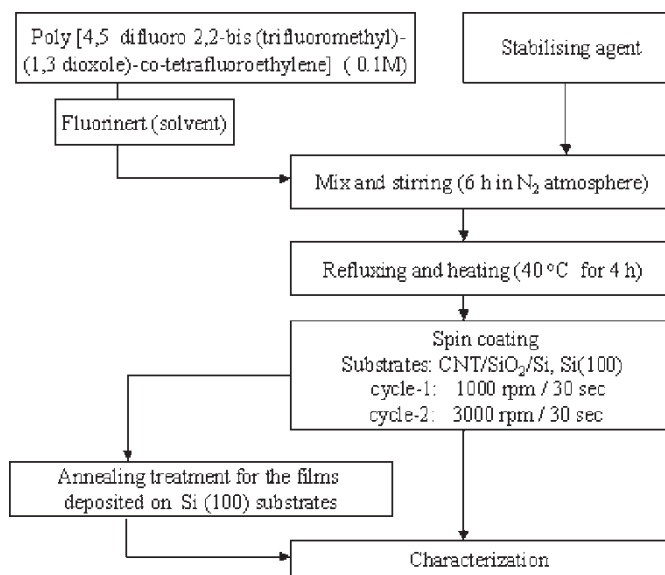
Poly [4,5 difluoro 2,2-bis (trifluoromethyl)-(1,3 dioxole)-co-tetrafluoroethylene] ( 0.1M)

Stabilising agent

Fluorinert (solvent)

Mix and stirring (6 h in $N_2$ atmosphere)

Refluxing and heating (40 °C for 4 h)

Spin coating
Substrates: CNT/$SiO_2$/Si, Si(100)
cycle-1: 1000 rpm / 30 sec
cycle-2: 3000 rpm / 30 sec

Annealing treatment for the films deposited on Si (100) substrates

Characterization